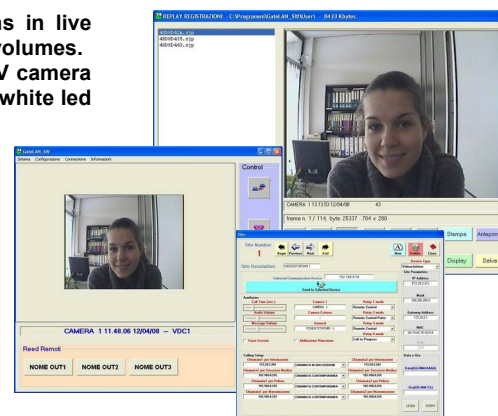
s in live
volumes.
V camera
white led

REPLAY REGISTRAZIONI - C:\Programmi\GatelAN_S\User\ - 8433 Kbytes

48040431.mjp
48040435.mjp
48040443.mjp

CAMERA 1 13:13:53 12/04/08 43

frame n. 1/ 114, byte 25337 704 x 280

Stampa
Display
Salva

GatelAN_SW
Sistema Configurazione Connessione Informazioni

Control

CAMERA 1 11.48.06 12/04/08 - VDC1

Reed Remoti
NOME OUT1
NOME OUT2
NOME OUT3

Site Number
1
Begin Previous Next End
New Delete Close
Site Description
Send to Selected Device
Auxiliaries
Camera 1
Camera 2
Relay 1 mode
Relay 2 mode
Relay 3 mode
Relay 4 mode
Calling Setup
Data e Ora
SEND
CONN
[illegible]